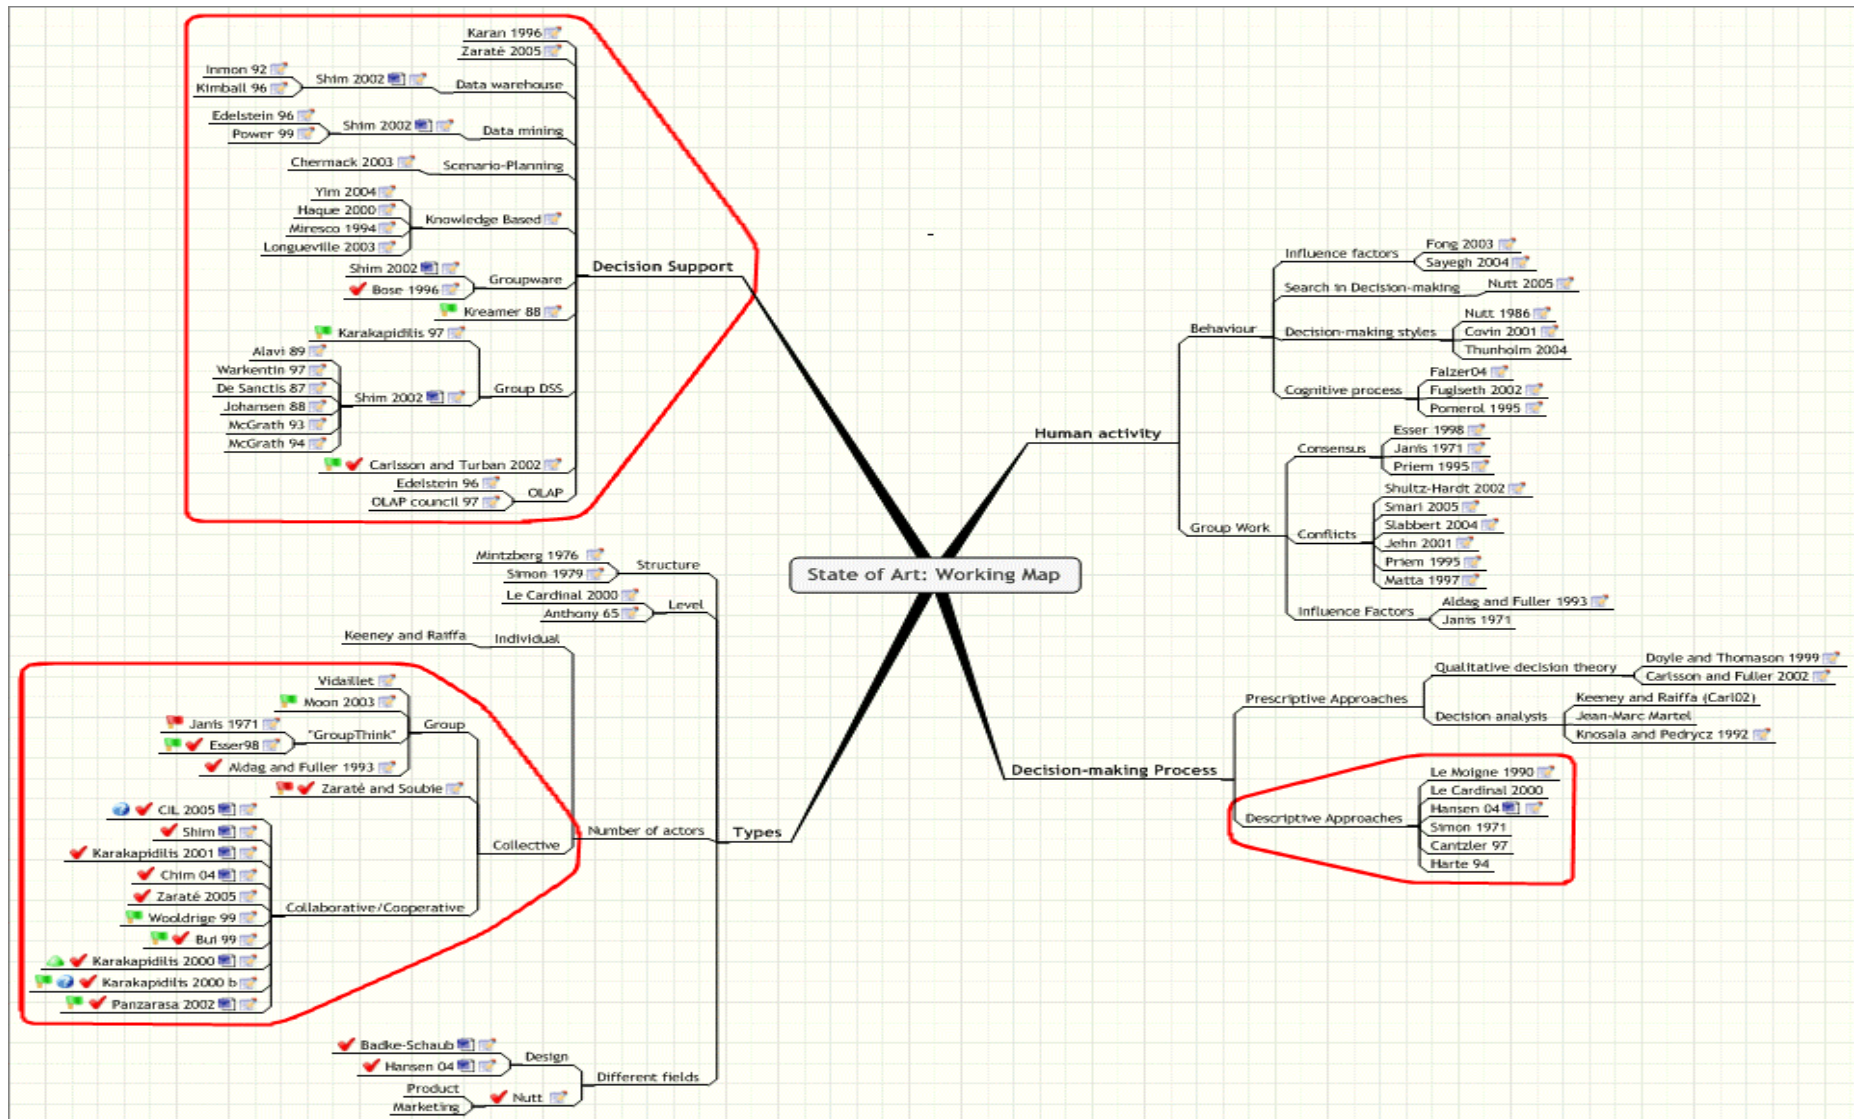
State of Art: Working Map

Decision Support
Karan 1996
Zaraté 2005
Data warehouse
Shim 2002
Inmon 92
Kimball 96
Data mining
Shim 2002
Edelstein 96
Power 99
Scenario-Planning
Chermack 2003
Knowledge Based
Yim 2004
Haque 2000
Miresco 1994
Longueville 2003
Groupware
Shim 2002
Bose 1996
Kreamer 88
Group DSS
Karakapidilis 97
Shim 2002
Alavi 89
Warkentin 97
De Sanctis 87
Johansen 88
McGrath 93
McGrath 94
Carlsson and Turban 2002
OLAP
Edelstein 96
OLAP council 97

Human activity
Behaviour
Influence factors
Fong 2003
Sayegh 2004
Search in Decision-making
Nutt 2005
Decision-making styles
Nutt 1986
Covin 2001
Thunholm 2004
Cognitive process
Falzer04
Fuglseth 2002
Pomerol 1995
Group Work
Consensus
Esser 1998
Janis 1971
Priem 1995
Conflicts
Shultz-Hardt 2002
Smari 2005
Slabbert 2004
Jehn 2001
Priem 1995
Matta 1997
Influence Factors
Aldag and Fuller 1993
Janis 1971

Decision-making Process
Prescriptive Approaches
Qualitative decision theory
Doyle and Thomason 1999
Carlsson and Fuller 2002
Decision analysis
Keeney and Raiffa (Carl02)
Jean-Marc Martel
Knosala and Pedrycz 1992
Descriptive Approaches
Le Moigne 1990
Le Cardinal 2000
Hansen 04
Simon 1971
Cantzler 97
Harte 94

Types
Structure
Mintzberg 1976
Simon 1979
Level
Le Cardinal 2000
Anthony 65
Number of actors
Individual
Keeney and Raiffa
Group
"GroupThink"
Vidaillet
Moon 2003
Janis 1971
Esser98
Aldag and Fuller 1993
Zaraté and Soubie
Collective
CIL 2005
Collaborative/Cooperative
Shim
Karakapidilis 2001
Chim 04
Zaraté 2005
Wooldrige 99
Bui 99
Karakapidilis 2000
Karakapidilis 2000 b
Panzarasa 2002
Different fields
Design
Badke-Schaub
Hansen 04
Product
Marketing
Nutt